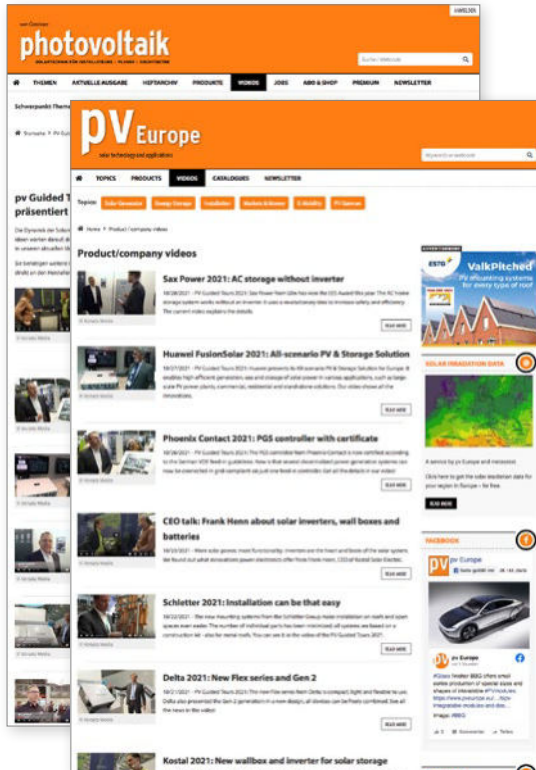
photovoltaik

ANMELDEN

Suche: Webcode

THEMEN AKTUELLE AUSGABE HEFTARCHIV PRODUKTE VIDEOS JOBS ABO & SHOP PREMIUM NEWSLETTER

Schwerpunkt Theme

pv Guided T präsentiert

pv Europe
solar technology and applications

Keyword or webcode

TOPICS PRODUCTS VIDEOS CATALOGUES NEWSLETTER

Topics: Solar Generator Energy Storage Installation Markets & Trends E-Mobility PV Sources

Home > Product/company videos

Product/company videos

Sax Power 2021: AC storage without inverter

READ MORE

Huawei FusionSolar 2021: All-scenario PV & Storage Solution

READ MORE

Phoenix Contact 2021: PGS controller with certificate

READ MORE

CEO talk: Frank Henn about solar inverters, wall boxes and batteries

READ MORE

Schletter 2021: Installation can be that easy

READ MORE

Delta 2021: New Flex series and Gen 2

READ MORE

Kostal 2021: New wallbox and inverter for solar storage

ADVERTISEMENT

ESTG ValkPitched
PV mounting systems for every type of roof

SOLAR IRRADIATION DATA

A service by pv Europe and meteonorm

Click here to get the solar irradiation data for your region in Europe – for free.

READ MORE

FACEBOOK

pv Europe

pv Europe